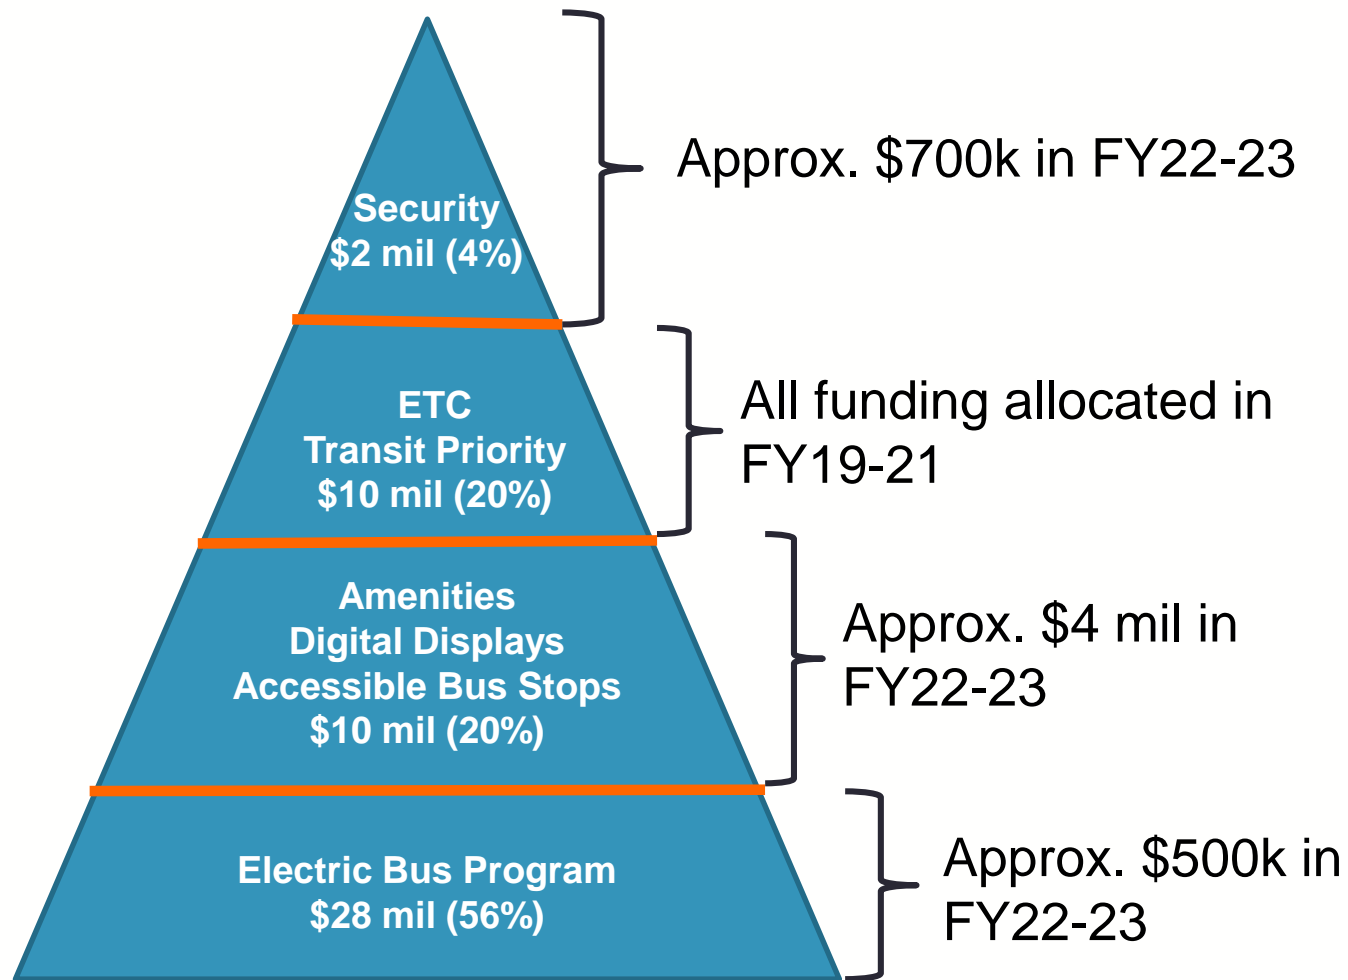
Security
\$2 mil (4%)

Approx. \$700k in FY22-23

ETC
Transit Priority
\$10 mil (20%)

All funding allocated in FY19-21

Amenities
Digital Displays
Accessible Bus Stops
\$10 mil (20%)

Approx. \$4 mil in FY22-23

Electric Bus Program
\$28 mil (56%)

Approx. \$500k in FY22-23